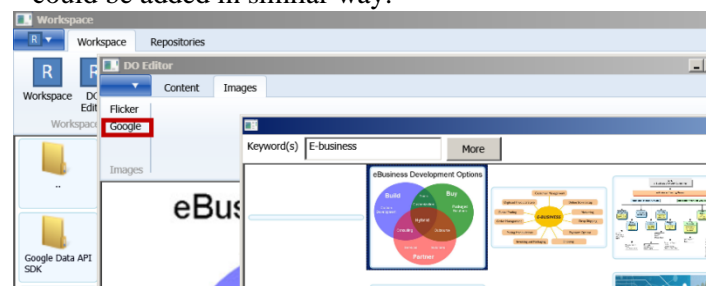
could be added in similar way.

Workspace

R

Workspace

Repositories

R

Workspace

DO Edit

Workspace

..

Google Data API SDK

DO Editor

Content

Images

Flicker

Google

Images

eBus

Keyword(s)

E-business

More

eBusiness Development Options

Build

Buy

Hybrid

Partner

E-BUSINESS